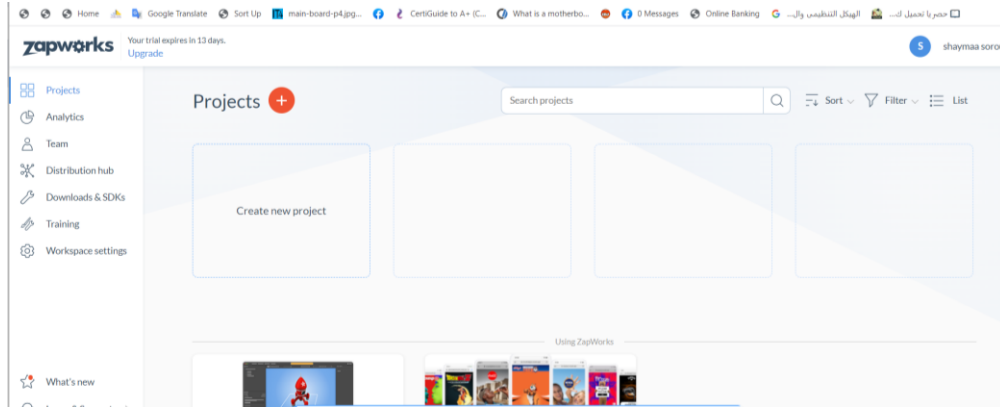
Home Google Translate Sort Up main-board-p4.jpg... CertiGuide to A+ (C... What is a motherbo... 0 Messages Online Banking الهيكل التنظيمي وال... حصريا تحميل اك...

zapworks Your trial expires in 13 days. Upgrade

S shaymaa soro

Projects
Analytics
Team
Distribution hub
Downloads & SDKs
Training
Workspace settings

Projects +

Search projects

Sort Filter List

Create new project

Using ZapWorks

What's new